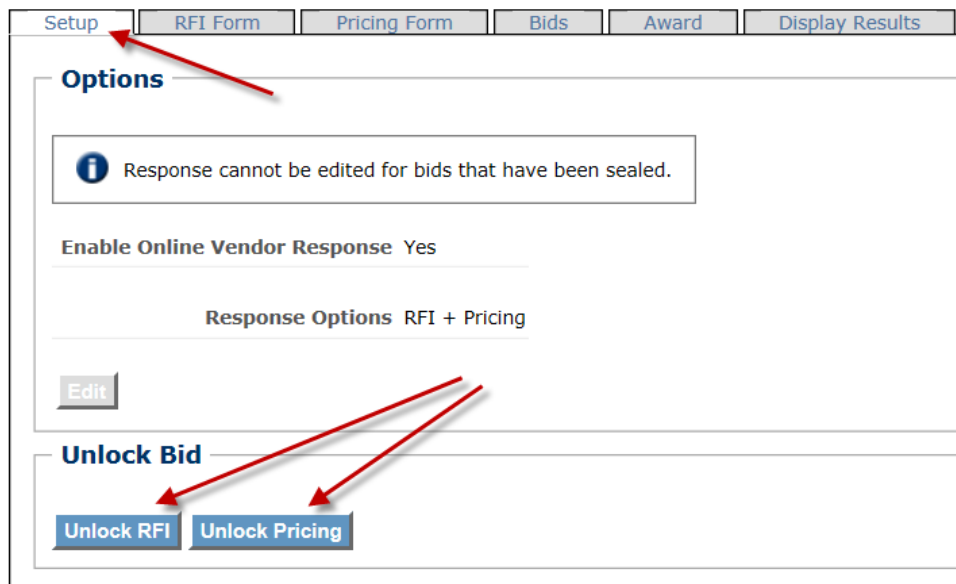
Setup | RFI Form | Pricing Form | Bids | Award | Display Results

Options

Response cannot be edited for bids that have been sealed.

Enable Online Vendor Response Yes

Response Options RFI + Pricing

Edit

Unlock Bid

Unlock RFI Unlock Pricing